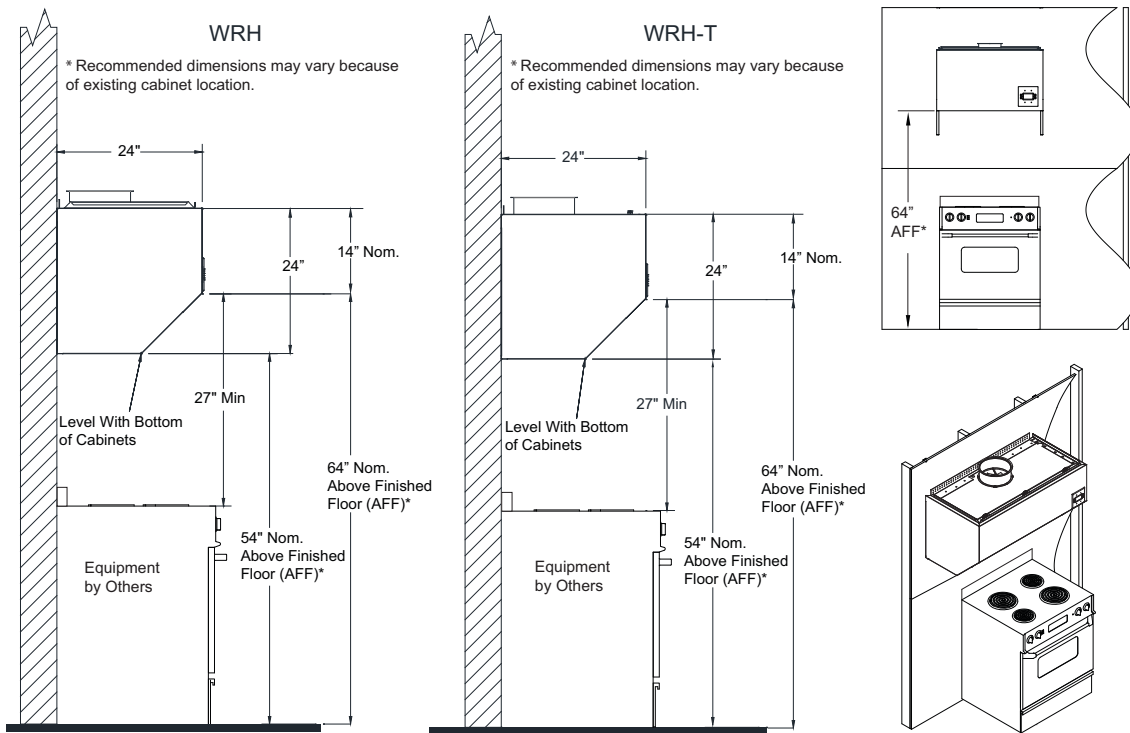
WRH

* Recommended dimensions may vary because of existing cabinet location.

24"

24"

14" Nom.

27" Min

Level With Bottom of Cabinets

64" Nom. Above Finished Floor (AFF)*

54" Nom. Above Finished Floor (AFF)*

Equipment by Others

WRH-T

* Recommended dimensions may vary because of existing cabinet location.

24"

24"

14" Nom.

27" Min

Level With Bottom of Cabinets

64" Nom. Above Finished Floor (AFF)*

54" Nom. Above Finished Floor (AFF)*

Equipment by Others

64" AFF*